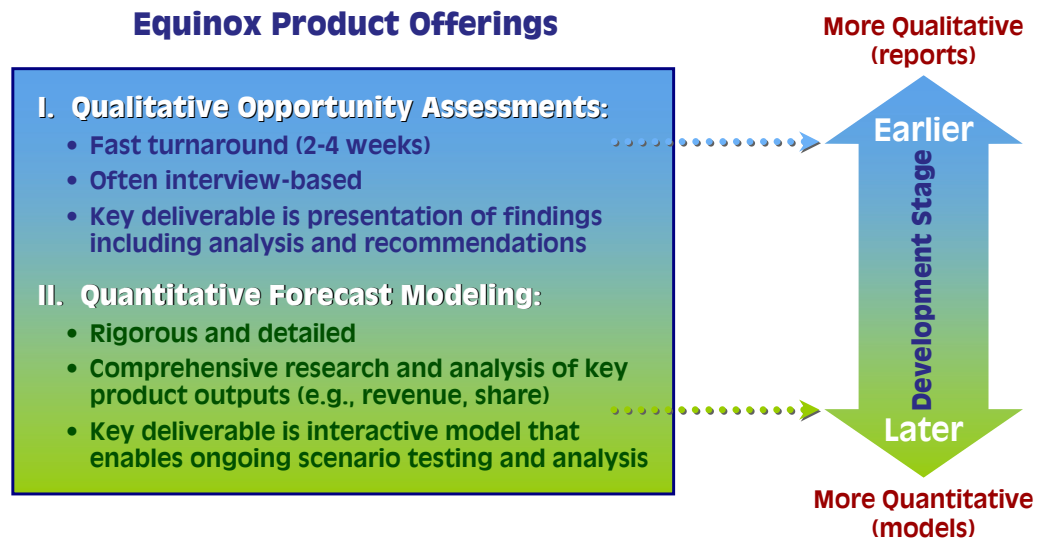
Equinox Product Offerings

I. Qualitative Opportunity Assessments:
• Fast turnaround (2-4 weeks)
• Often interview-based
• Key deliverable is presentation of findings including analysis and recommendations

II. Quantitative Forecast Modeling:
• Rigorous and detailed
• Comprehensive research and analysis of key product outputs (e.g., revenue, share)
• Key deliverable is interactive model that enables ongoing scenario testing and analysis

More Qualitative (reports)

Earlier

Development Stage

Later

More Quantitative (models)